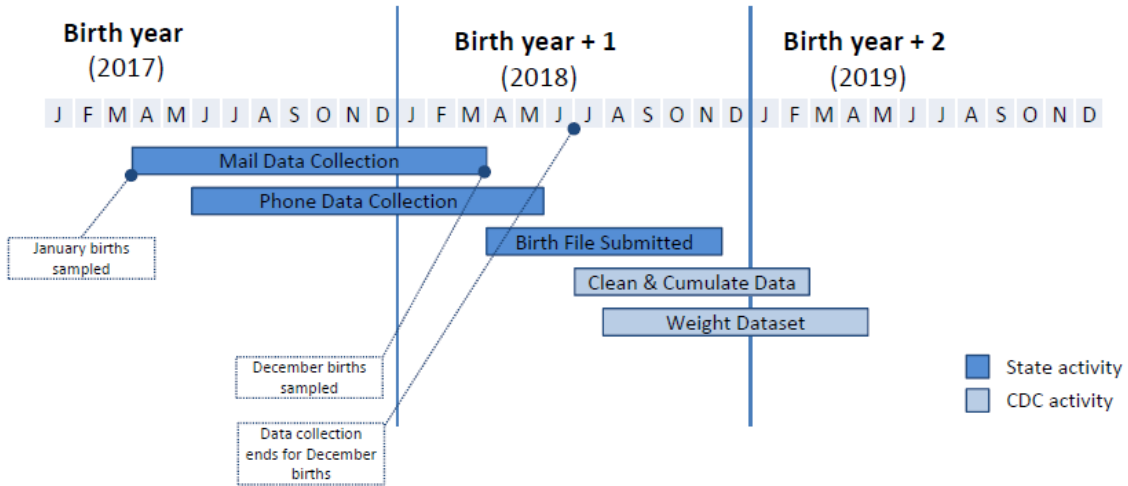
Birth year
(2017)

Birth year + 1
(2018)

Birth year + 2
(2019)

J F M A M J J A S O N D J F M A M J J A S O N D J F M A M J J A S O N D

Mail Data Collection

Phone Data Collection

Birth File Submitted

Clean & Cumulate Data

Weight Dataset

January births sampled

December births sampled

Data collection ends for December births

State activity

CDC activity